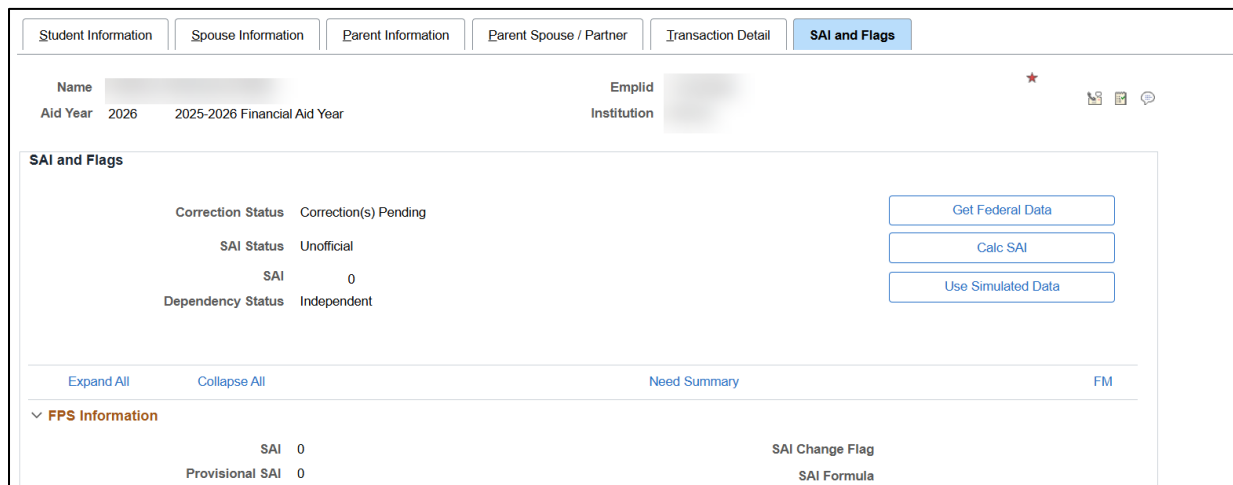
Student Information | Spouse Information | Parent Information | Parent Spouse / Partner | Transaction Detail | SAI and Flags

Name
Aid Year 2026 2025-2026 Financial Aid Year

Emplid
Institution

SAI and Flags

Correction Status Correction(s) Pending
SAI Status Unofficial
SAI 0
Dependency Status Independent

Get Federal Data
Calc SAI
Use Simulated Data

Expand All Collapse All Need Summary FM

FPS Information

SAI 0
Provisional SAI 0

SAI Change Flag
SAI Formula